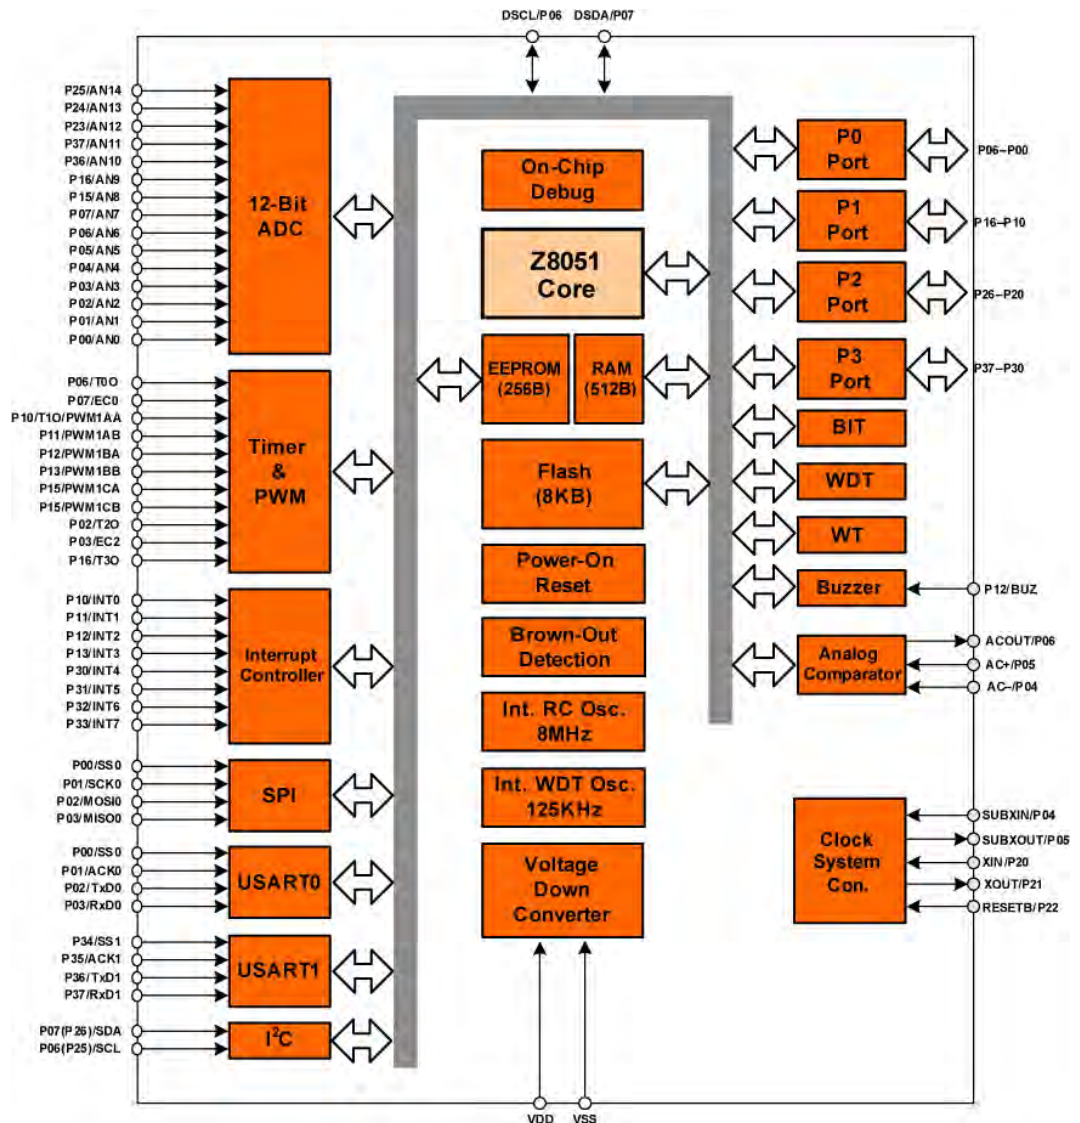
DSCL/P06 DSDA/P07

P25/AN14
P24/AN13
P23/AN12
P37/AN11
P36/AN10
P16/AN9
P15/AN8
P07/AN7
P06/AN6
P05/AN5
P04/AN4
P03/AN3
P02/AN2
P01/AN1
P00/AN0

12-Bit ADC

P06/T0O
P07/EC0
P10/T1O/PWM1AA
P11/PWM1AB
P12/PWM1BA
P13/PWM1BB
P15/PWM1CA
P15/PWM1CB
P02/T2O
P03/EC2
P16/T3O

Timer & PWM

P10/INT0
P11/INT1
P12/INT2
P13/INT3
P30/INT4
P31/INT5
P32/INT6
P33/INT7

Interrupt Controller

P00/SS0
P01/SCK0
P02/MOSI0
P03/MISO0

SPI

P00/SS0
P01/ACK0
P02/TxD0
P03/RxD0

USART0

P34/SS1
P35/ACK1
P36/TxD1
P37/RxD1

USART1

P07(P26)/SDA
P06(P25)/SCL

$I^2C$

On-Chip Debug

Z8051 Core

EEPROM (256B)

RAM (512B)

Flash (8KB)

Power-On Reset

Brown-Out Detection

Int. RC Osc. 8MHz

Int. WDT Osc. 125KHz

Voltage Down Converter

VDD VSS

P0 Port P06~P00

P1 Port P16~P10

P2 Port P26~P20

P3 Port P37~P30

BIT

WDT

WT

Buzzer P12/BUZ

Analog Comparator
ACOUT/P06
AC+/P05
AC–/P04

Clock System Con.
SUBXIN/P04
SUBXOUT/P05
XIN/P20
XOUT/P21
RESETB/P22